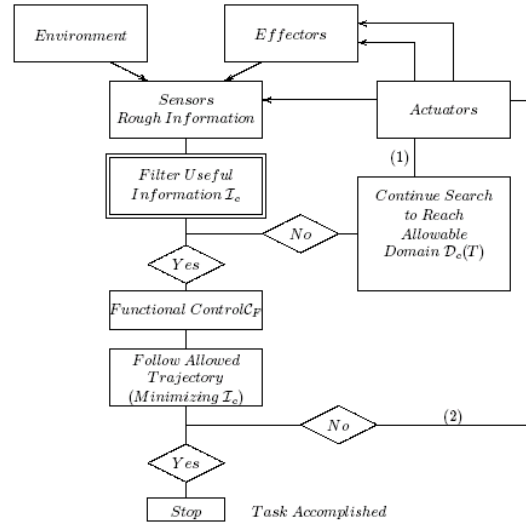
Environment

Effectors

Sensors
Rough Information

Actuators

(1)

Filter Useful Information $\mathcal{I}_c$

Continue Search to Reach Allowable Domain $\mathcal{D}_c(T)$

No

Yes

Functional Control$\mathcal{C}_F$

Follow Allowed Trajectory (Minimizing $\mathcal{I}_c$)

No

(2)

Yes

Stop

Task Accomplished